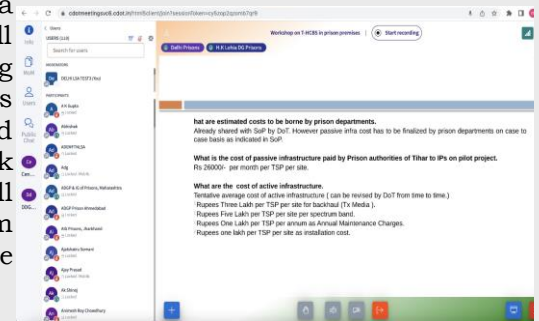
a
ll
g
s
d
k
ll
n
e

cdotmeetings.cdot.in/html5client/join?sessionToken=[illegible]

Info
USERS (14)
Search for users
Wolf
Users
Public Chat
Cen...
DDG...

MODERATORS
DELHI LSA TEST1 (You)

PARTICIPANTS
AK Gupta
Abhishek
ADGMTNLSA
Adg
ADGP & IG of Prisons, Maharashtra
ADGP Prison Ahmedabad
Adl Prisons, Jharkhand
Ajaykhanlu Sonwal
Ajay Prasad
Ak Shiraaj
Arvinnd Roy Choudhury

Workshop on T-HCBS in prison premises
Start recording

Delhi Prisons
H.K Lohia DG Prisons

hat are estimated costs to be borne by prison departments.
Already shared with SoP by DoT. However passive infra cost has to be finalized by prison departments on case to case basis as indicated in SoP.

What is the cost of passive infrastructure paid by Prison authorities of Tihar to IPs on pilot project.
Rs 26000/- per month per TSP per site.

What are the cost of active infrastructure.
Tentative average cost of active infrastructure ( can be reused by DoT from time to time.)
Rupees Three Lakh per TSP per site for backhaul (Tx Media ).
Rupees Five Lakh per TSP per site per spectrum band.
Rupees One Lakh per TSP per annum as Annual Maintenance Charges.
Rupees one lakh per TSP per site as installation cost.